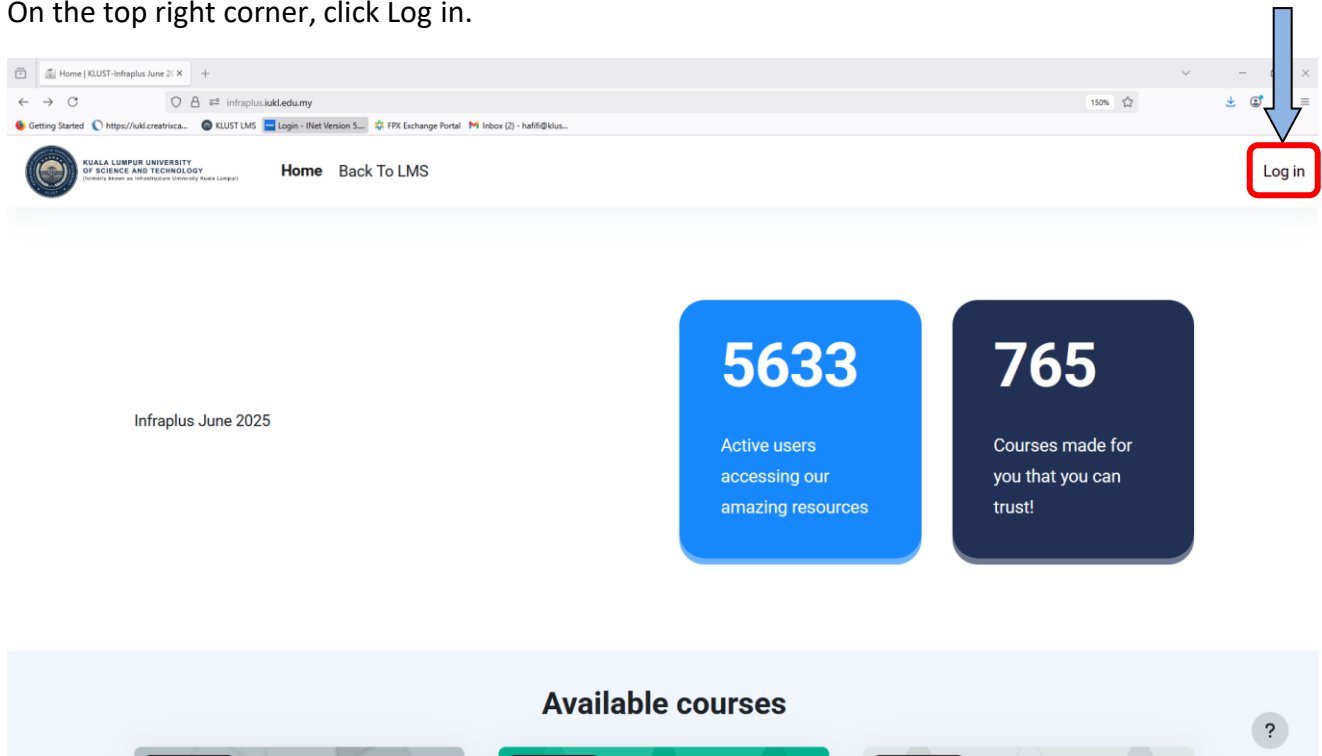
On the top right corner, click Log in.

Home | KLUST-Infraplus June 2( ×

infraplus.iukl.edu.my

150%

Getting Started https://iukl.creatrixca... KLUST LMS Login - INet Version 5.... FPX Exchange Portal Inbox (2) - hafifi@klus...

KUALA LUMPUR UNIVERSITY OF SCIENCE AND TECHNOLOGY (formerly known as Infrastructure University Kuala Lumpur)

Home Back To LMS

Log in

Infraplus June 2025

5633

Active users accessing our amazing resources

765

Courses made for you that you can trust!

Available courses

?